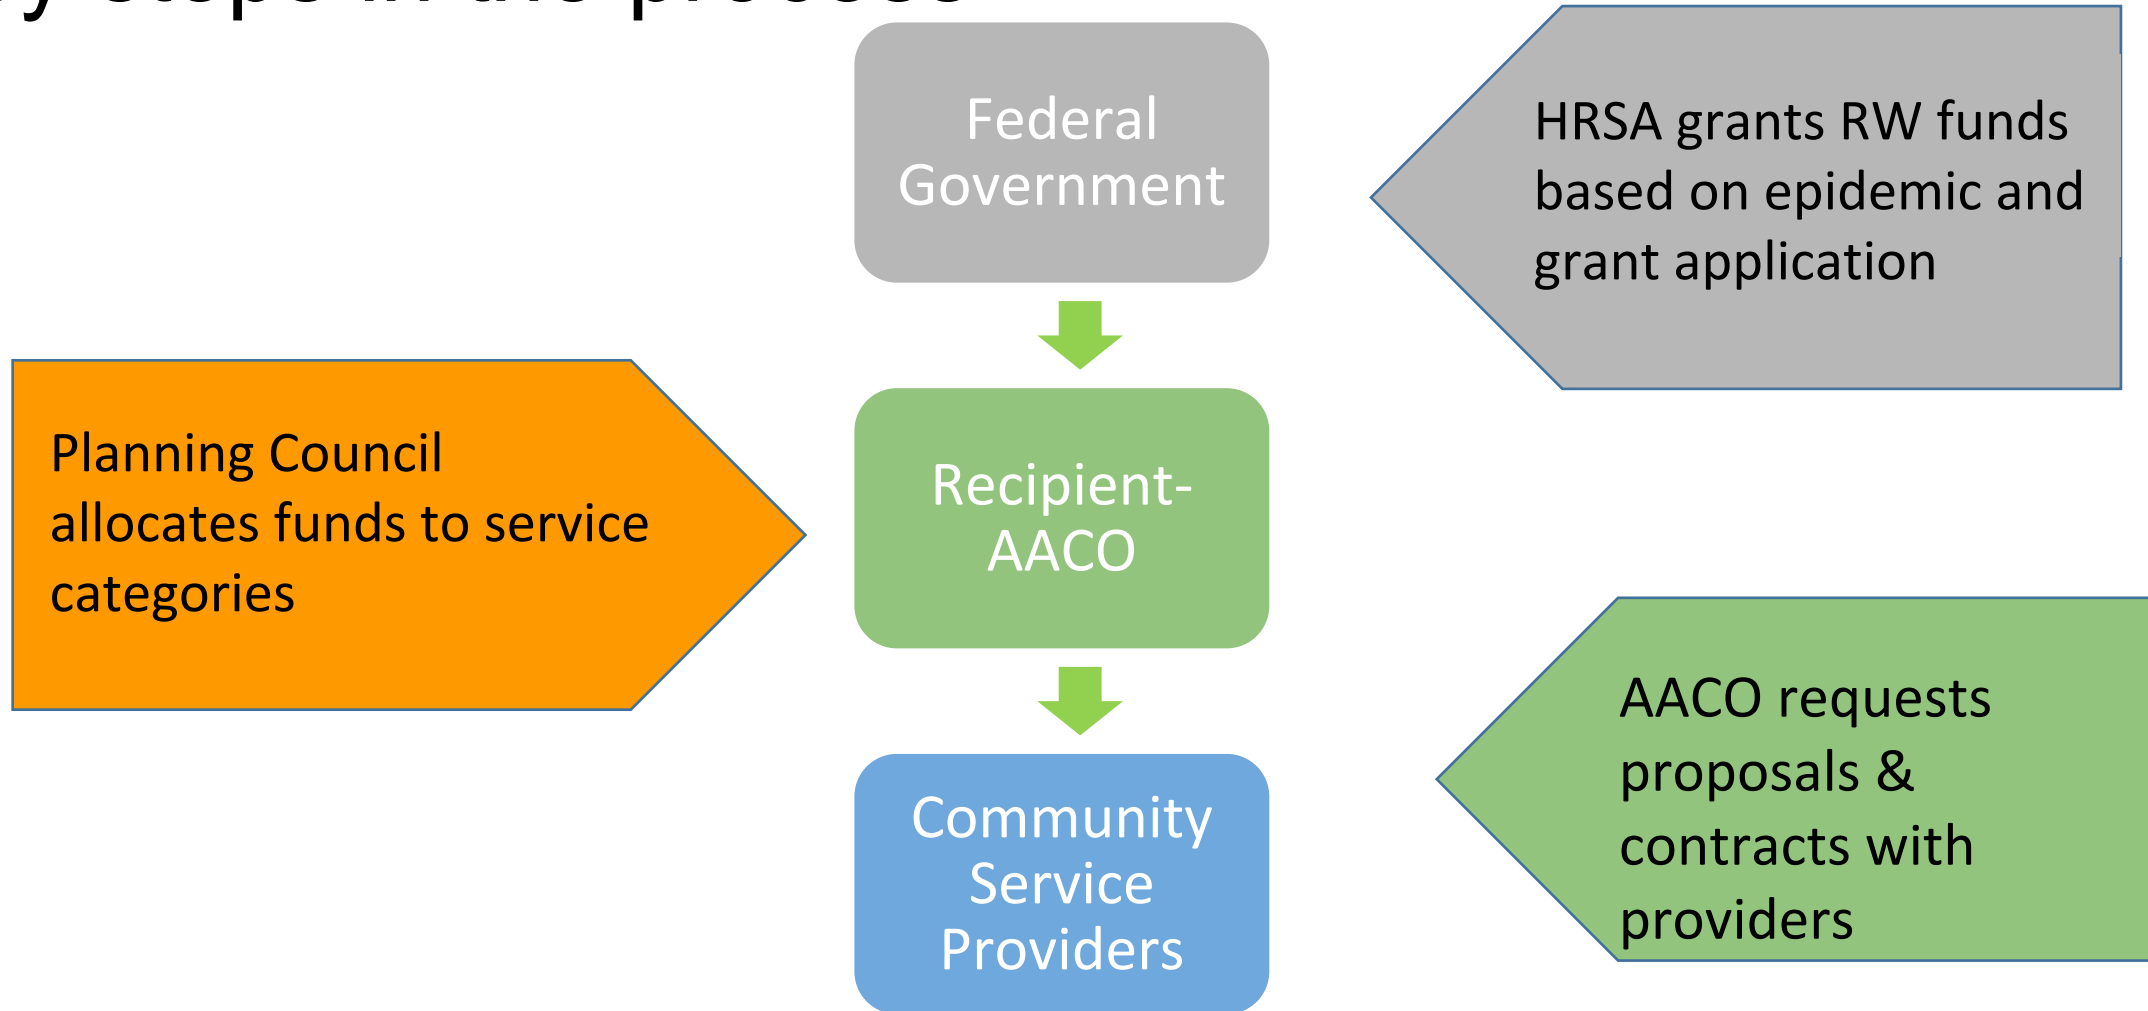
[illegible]

Federal Government

HRSA grants RW funds based on epidemic and grant application

Planning Council allocates funds to service categories

Recipient-AACO

Community Service Providers

AACO requests proposals & contracts with providers